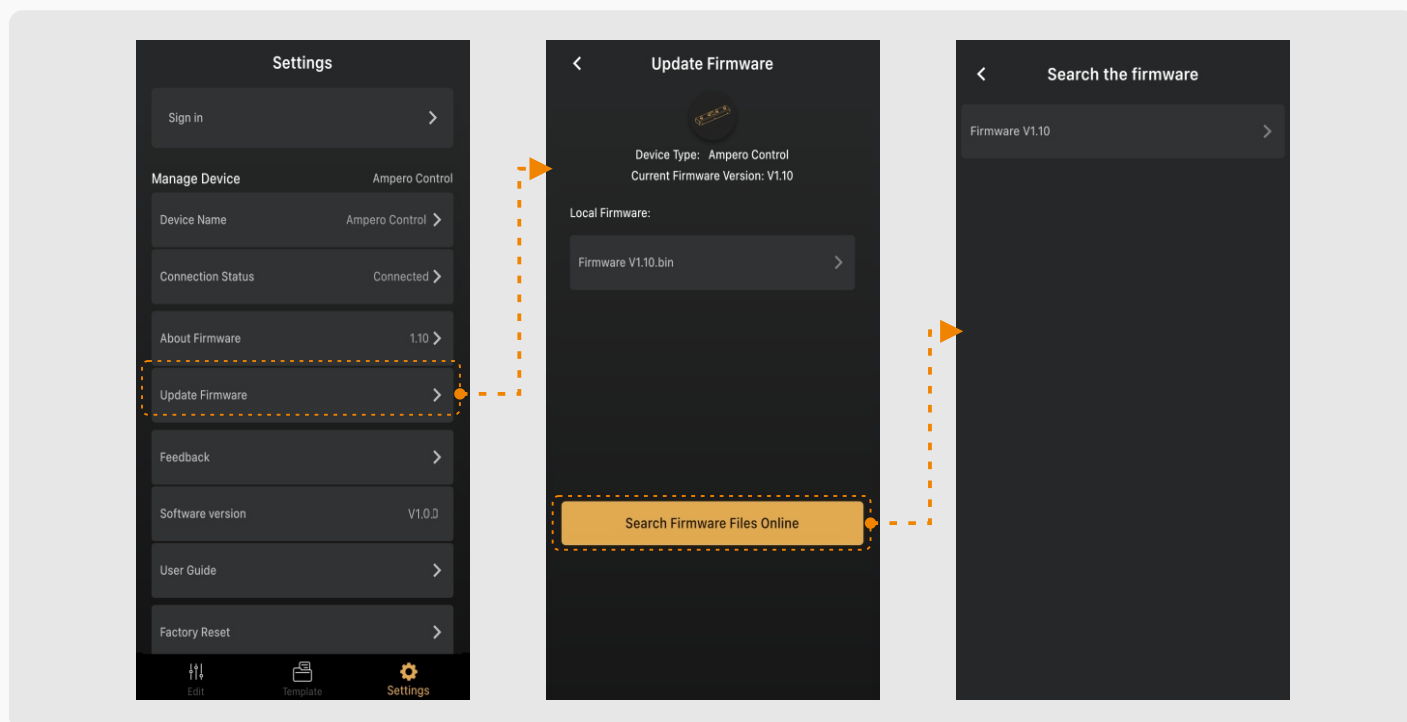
Settings

Sign in

Manage Device Ampero Control

Device Name Ampero Control

Connection Status Connected

About Firmware 1.10

Update Firmware

Feedback

Software version V1.0.0

User Guide

Factory Reset

Edit Template Settings

Update Firmware

Device Type: Ampero Control
Current Firmware Version: V1.10

Local Firmware:

Firmware V1.10.bin

Search Firmware Files Online

Search the firmware

Firmware V1.10